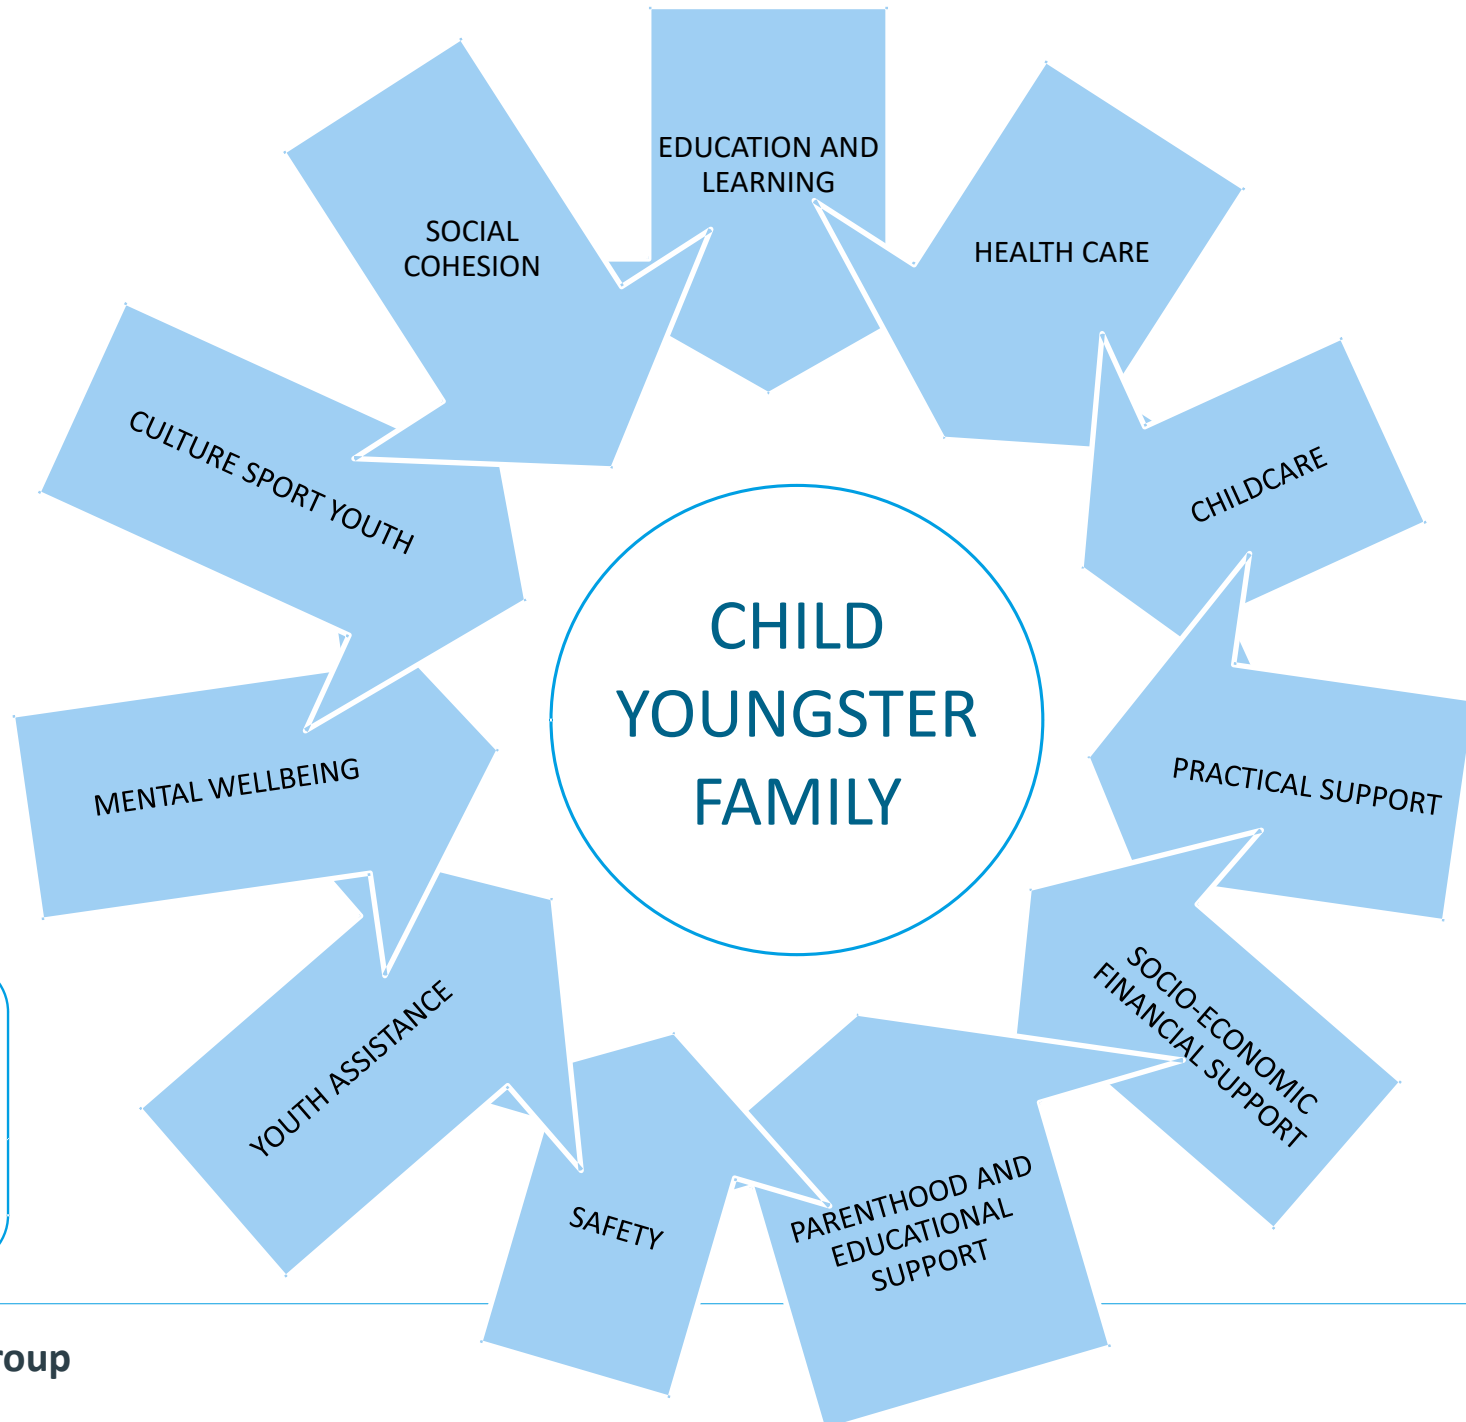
EDUCATION AND LEARNING

HEALTH CARE

CHILDCARE

PRACTICAL SUPPORT

SOCIO-ECONOMIC FINANCIAL SUPPORT

PARENTHOOD AND EDUCATIONAL SUPPORT

SAFETY

YOUTH ASSISTANCE

MENTAL WELLBEING

CULTURE SPORT YOUTH

SOCIAL COHESION

CHILD
YOUNGSTER
FAMILY

roup